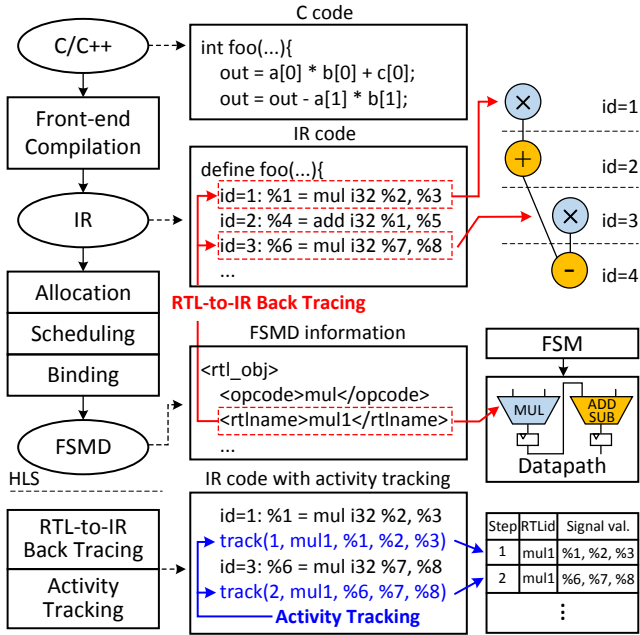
C/C++

Front-end Compilation

IR

Allocation

Scheduling

Binding

FSMD

HLS

RTL-to-IR Back Tracing

Activity Tracking

C code

int foo(...){
out = a[0] * b[0] + c[0];
out = out - a[1] * b[1];

IR code

define foo(...){
id=1: %1 = mul i32 %2, %3
id=2: %4 = add i32 %1, %5
id=3: %6 = mul i32 %7, %8
...

RTL-to-IR Back Tracing

FSMD information

<rtl_obj>
<opcode>mul</opcode>
<rtlname>mul1</rtlname>
...

IR code with activity tracking

id=1: %1 = mul i32 %2, %3
track(1, mul1, %1, %2, %3)
id=3: %6 = mul i32 %7, %8
track(2, mul1, %6, %7, %8)
Activity Tracking

$\times$ id=1
$+$ id=2
$\times$ id=3
$-$ id=4

FSM

MUL

ADD SUB

Datapath

| Step | RTLid | Signal val. |
|---|---|---|
| 1 | mul1 | %1, %2, %3 |
| 2 | mul1 | %6, %7, %8 |
| | ⋮ | |